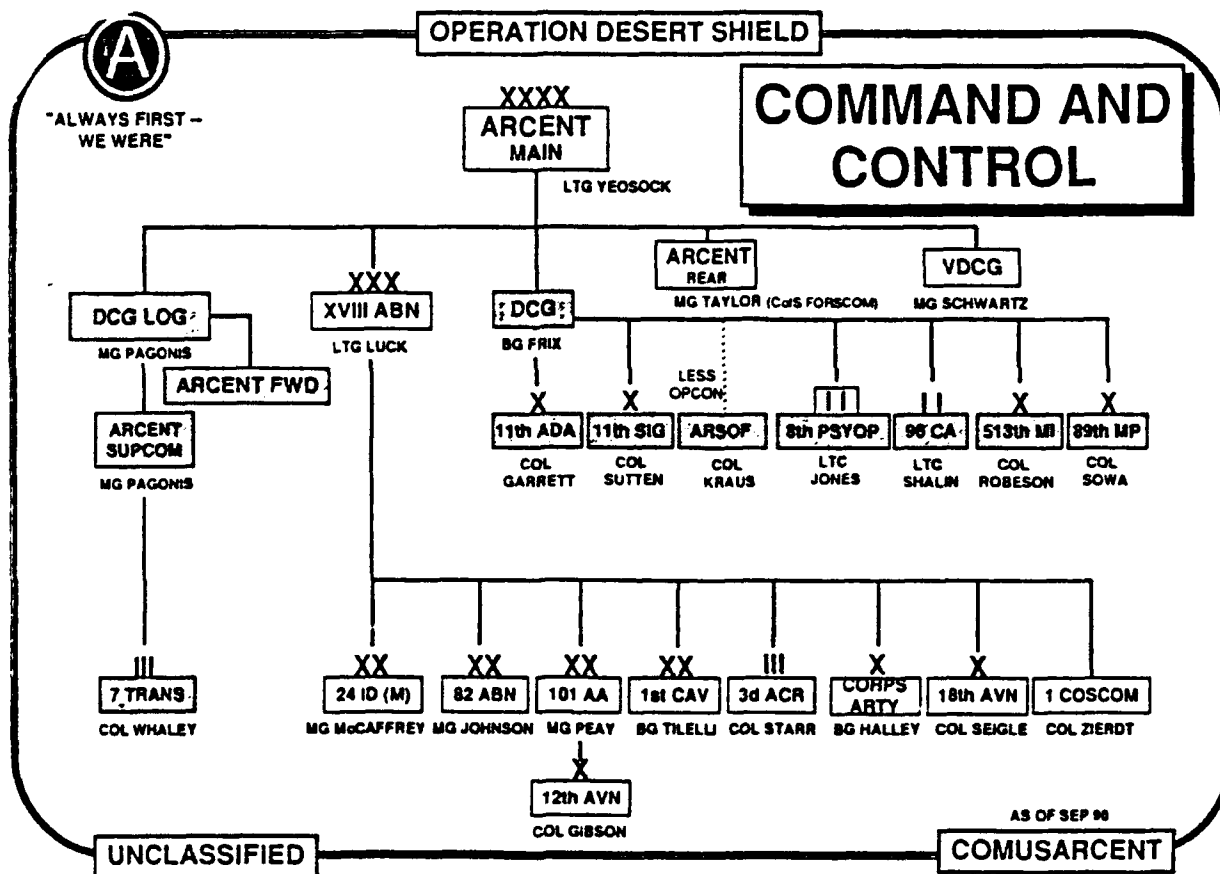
OPERATION DESERT SHIELD

A

"ALWAYS FIRST – WE WERE"

COMMAND AND CONTROL

XXXX
ARCENT MAIN
LTG YEOSOCK

DCG LOG
MG PAGONIS

ARCENT FWD

ARCENT SUPCOM
MG PAGONIS

III
7 TRANS
COL WHALEY

XXX
XVIII ABN
LTG LUCK

DCG
BG FRIX

ARCENT REAR
MG TAYLOR (CofS FORSCOM)

VDCG
MG SCHWARTZ

LESS OPCON

X
11th ADA
COL GARRETT

X
11th SIG
COL SUTTEN

ARSOF
COL KRAUS

II
8th PSYOP
LTC JONES

II
96 CA
LTC SHALIN

X
513th MI
COL ROBESON

X
89th MP
COL SOWA

XX
24 ID (M)
MG McCAFFREY

XX
82 ABN
MG JOHNSON

XX
101 AA
MG PEAY

X
12th AVN
COL GIBSON

XX
1st CAV
BG TILELLI

III
3d ACR
COL STARR

X
CORPS ARTY
BG HALLEY

X
18th AVN
COL SEIGLE

1 COSCOM
COL ZIERDT

AS OF SEP 90

UNCLASSIFIED

COMUSARCENT